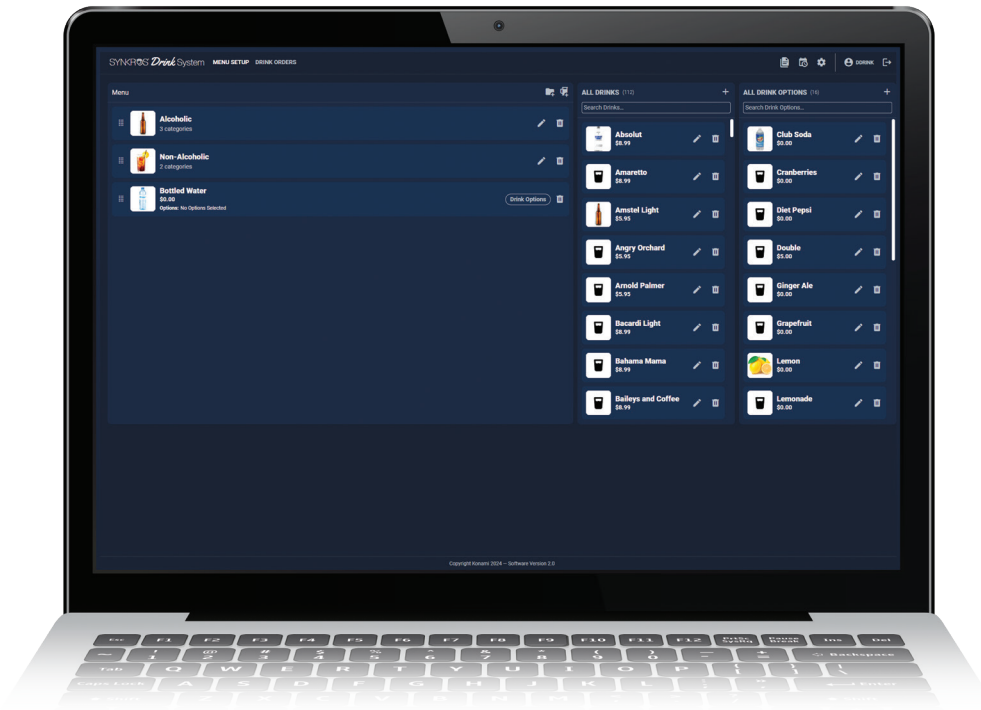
SYNKROS Drink System MENU SETUP DRINK ORDERS

DDRINK

Menu

Alcoholic
3 categories

Non-Alcoholic
2 categories

Bottled Water
$0.00
Options: No Options Selected

Drink Options

ALL DRINKS (112)

Search Drinks...

Absolut
$8.99

Amaretto
$8.99

Amstel Light
$5.95

Angry Orchard
$5.95

Arnold Palmer
$5.95

Bacardi Light
$8.99

Bahama Mama
$8.99

Baileys and Coffee
$8.99

ALL DRINK OPTIONS (16)

Search Drink Options...

Club Soda
$0.00

Cranberries
$0.00

Diet Pepsi
$0.00

Double
$5.00

Ginger Ale
$0.00

Grapefruit
$0.00

Lemon
$0.00

Lemonade
$0.00

Copyright Konami 2024 -- Software Version 2.0

Esc F1 F2 F3 F4 F5 F6 F7 F8 F9 F10 F11 F12 PrtSc SysRq Pause Break Ins Del

~ ` ! 1 @ 2 # 3 $ 4 % 5 ^ 6 & 7 * 8 ( 9 ) 0 _ - + = Backspace

Tab Q W E R T Y U I O P { [ } ] | \

Caps Lock A S D F G H J K L : ; " ' Enter